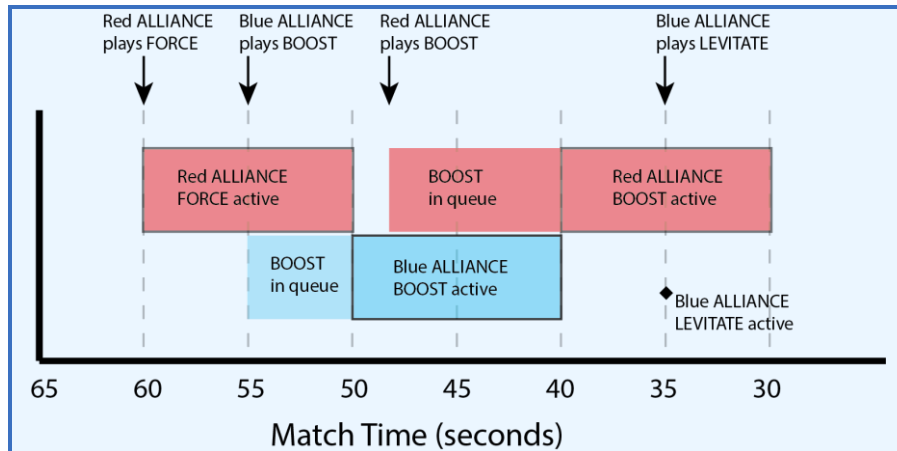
Red ALLIANCE plays FORCE

Blue ALLIANCE plays BOOST

Red ALLIANCE plays BOOST

Blue ALLIANCE plays LEVITATE

Red ALLIANCE FORCE active

BOOST in queue

Red ALLIANCE BOOST active

BOOST in queue

Blue ALLIANCE BOOST active

Blue ALLIANCE LEVITATE active

65 60 55 50 45 40 35 30

Match Time (seconds)